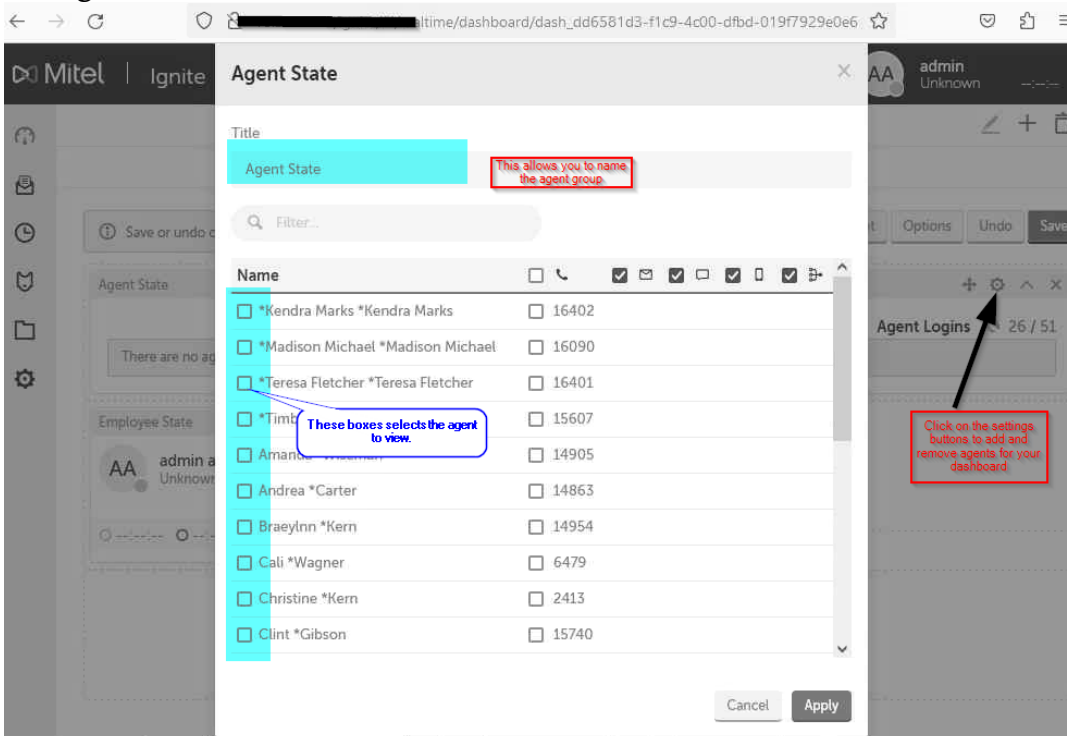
altime/dashboard/dash_dd6581d3-f1c9-4c00-dfbd-019f7929e0e6

Mitel | Ignite

admin
Unknown
--:--:--

Save or undo c

Agent State

There are no ag

Employee State

AA admin a
Unknown

○ --:--:-- ○ --:

Options Undo Save

Agent Logins 26 / 51

Click on the settings buttons to add and remove agents for your dashboard

Agent State

Title

Agent State

This allows you to name the agent group

Filter...

Name

*Kendra Marks *Kendra Marks 16402
*Madison Michael *Madison Michael 16090
*Teresa Fletcher *Teresa Fletcher 16401
*Timb 15607
Amanda *Wiseman 14905
Andrea *Carter 14863
Braeylnn *Kern 14954
Cali *Wagner 6479
Christine *Kern 2413
Clint *Gibson 15740

These boxes selects the agent to view.

Cancel Apply